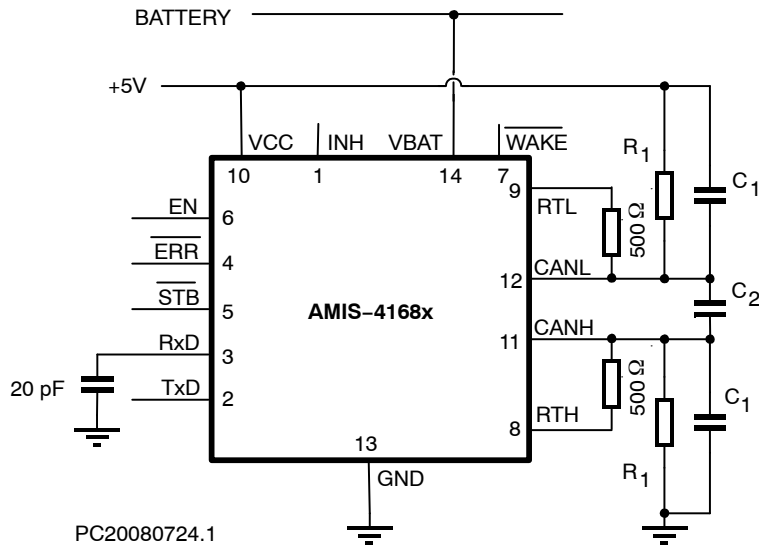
BATTERY

+5V

VCC
INH
VBAT
$\overline{WAKE}$

10
1
14
7
9

EN 6
$\overline{ERR}$ 4
$\overline{STB}$ 5
RxD 3
TxD 2

20 pF

AMIS−4168x

RTL
CANL 12
CANH 11
RTH 8

13
GND

R$_1$
500 Ω
C$_1$
C$_2$
500 Ω
C$_1$
R$_1$

PC20080724.1